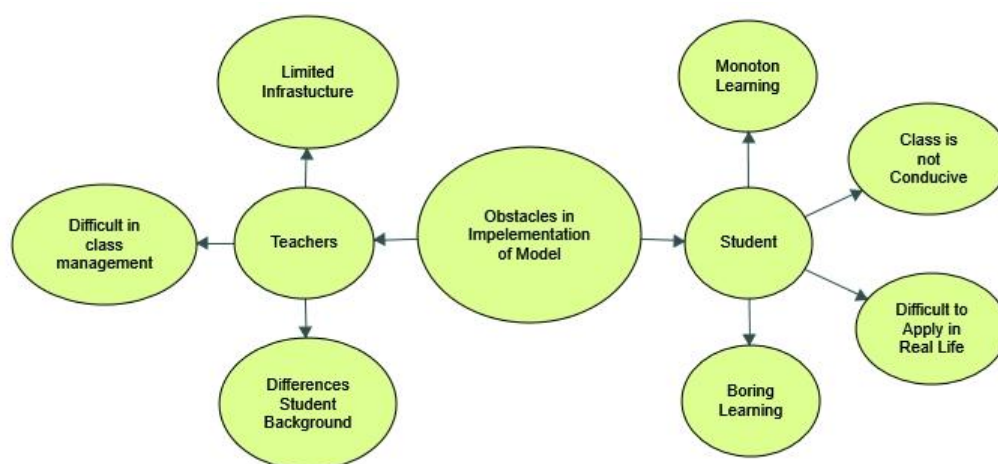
Obstacles in Impelementation of Model

Teachers

Limited Infrastucture

Difficult in class management

Differences Student Background

Student

Monoton Learning

Class is not Conducive

Difficult to Apply in Real Life

Boring Learning